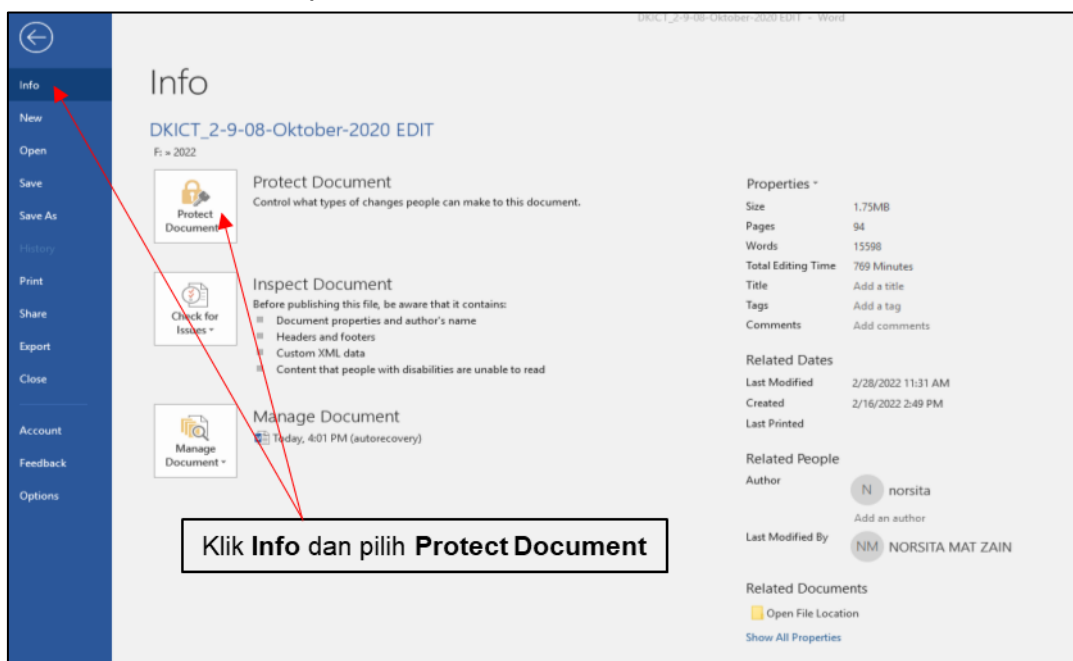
DKICT_2-9-08-Oktober-2020 EDIT - Word

Info
New
Open
Save
Save As
History
Print
Share
Export
Close
Account
Feedback
Options

Info

DKICT_2-9-08-Oktober-2020 EDIT
F: » 2022

Protect Document
Protect Document
Control what types of changes people can make to this document.

Check for Issues
Inspect Document
Before publishing this file, be aware that it contains:
Document properties and author's name
Headers and footers
Custom XML data
Content that people with disabilities are unable to read

Manage Document
Manage Document
Today, 4:01 PM (autorecovery)

Properties
| Size | 1.75MB |
|---|---|
| Pages | 94 |
| Words | 15598 |
| Total Editing Time | 769 Minutes |
| Title | Add a title |
| Tags | Add a tag |
| Comments | Add comments |

Related Dates
| Last Modified | 2/28/2022 11:31 AM |
|---|---|
| Created | 2/16/2022 2:49 PM |
| Last Printed | |

Related People
Author
N norsita
Add an author
Last Modified By
NM NORSITA MAT ZAIN

Related Documents
Open File Location
Show All Properties

Klik **Info** dan pilih **Protect Document**